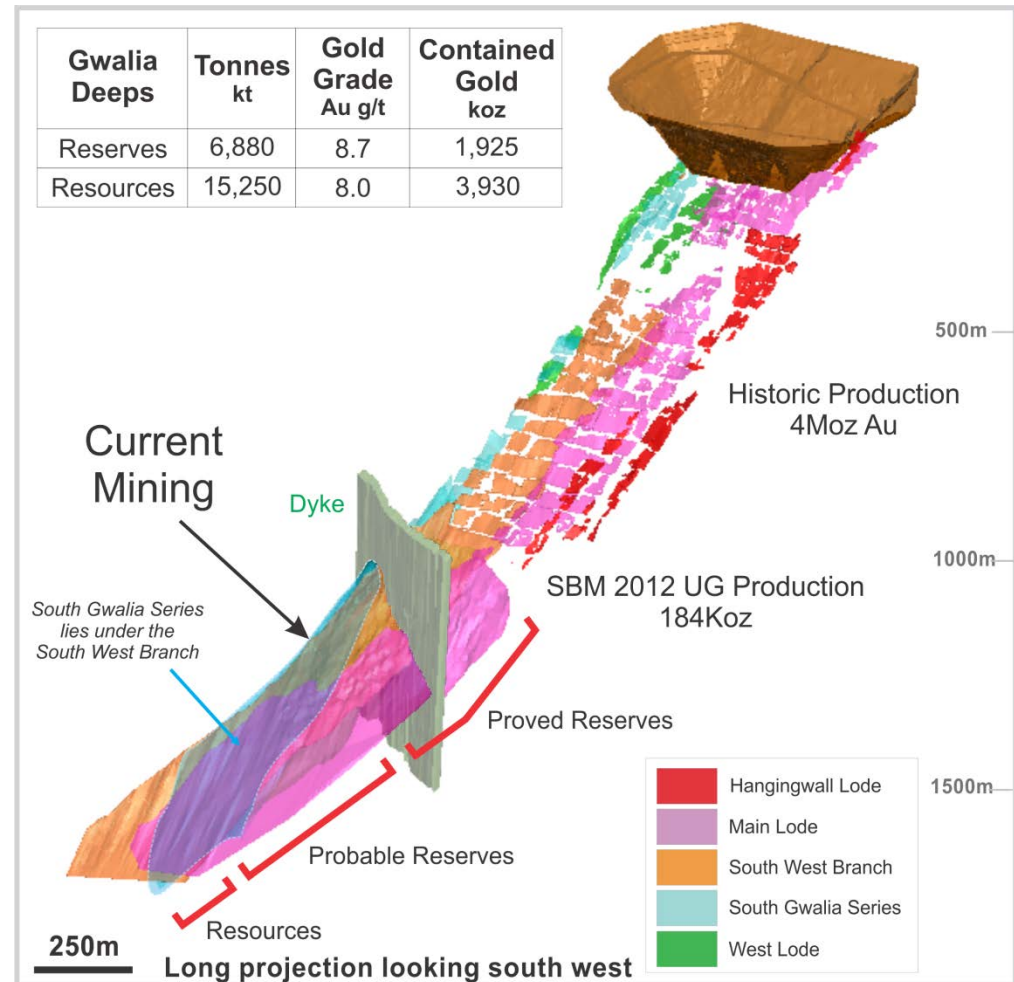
| Gwalia Deeps | Tonnes kt | Gold Grade Au g/t | Contained Gold koz |
|---|---|---|---|
| Reserves | 6,880 | 8.7 | 1,925 |
| Resources | 15,250 | 8.0 | 3,930 |

500m

Historic Production 4Moz Au

Current Mining

Dyke

1000m

SBM 2012 UG Production 184Koz

South Gwalia Series lies under the South West Branch

Proved Reserves

1500m

Hangingwall Lode

Main Lode

South West Branch

South Gwalia Series

West Lode

Probable Reserves

Resources

250m

Long projection looking south west